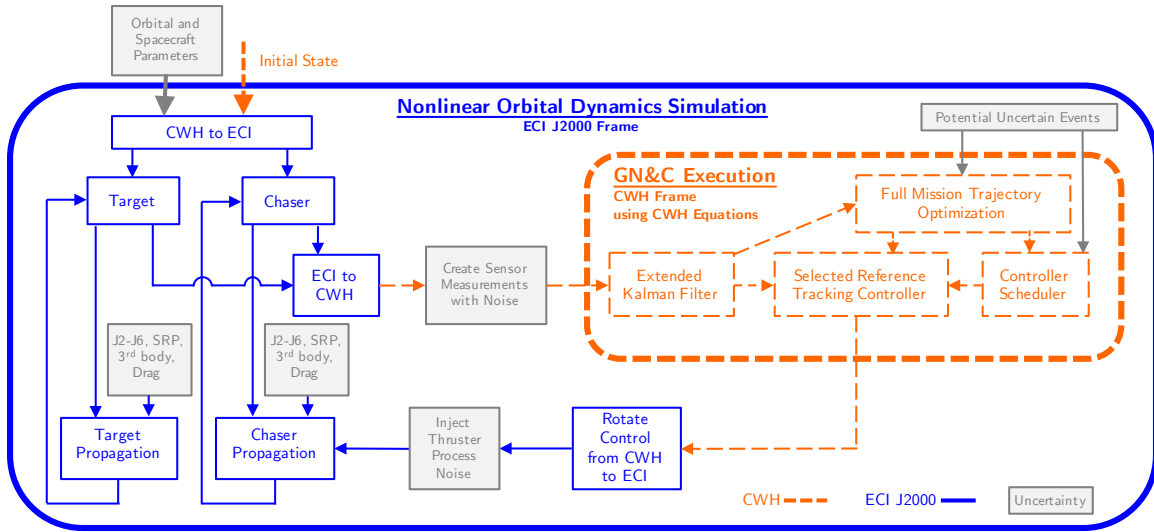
Orbital and Spacecraft Parameters

Initial State

Nonlinear Orbital Dynamics Simulation
ECI J2000 Frame

CWH to ECI

Potential Uncertain Events

Target

Chaser

GN&C Execution
CWH Frame using CWH Equations

Full Mission Trajectory Optimization

ECI to CWH

Create Sensor Measurements with Noise

Extended Kalman Filter

Selected Reference Tracking Controller

Controller Scheduler

J2-J6, SRP, 3$^{rd}$ body, Drag

J2-J6, SRP, 3$^{rd}$ body, Drag

Target Propagation

Chaser Propagation

Inject Thruster Process Noise

Rotate Control from CWH to ECI

CWH

ECI J2000

Uncertainty